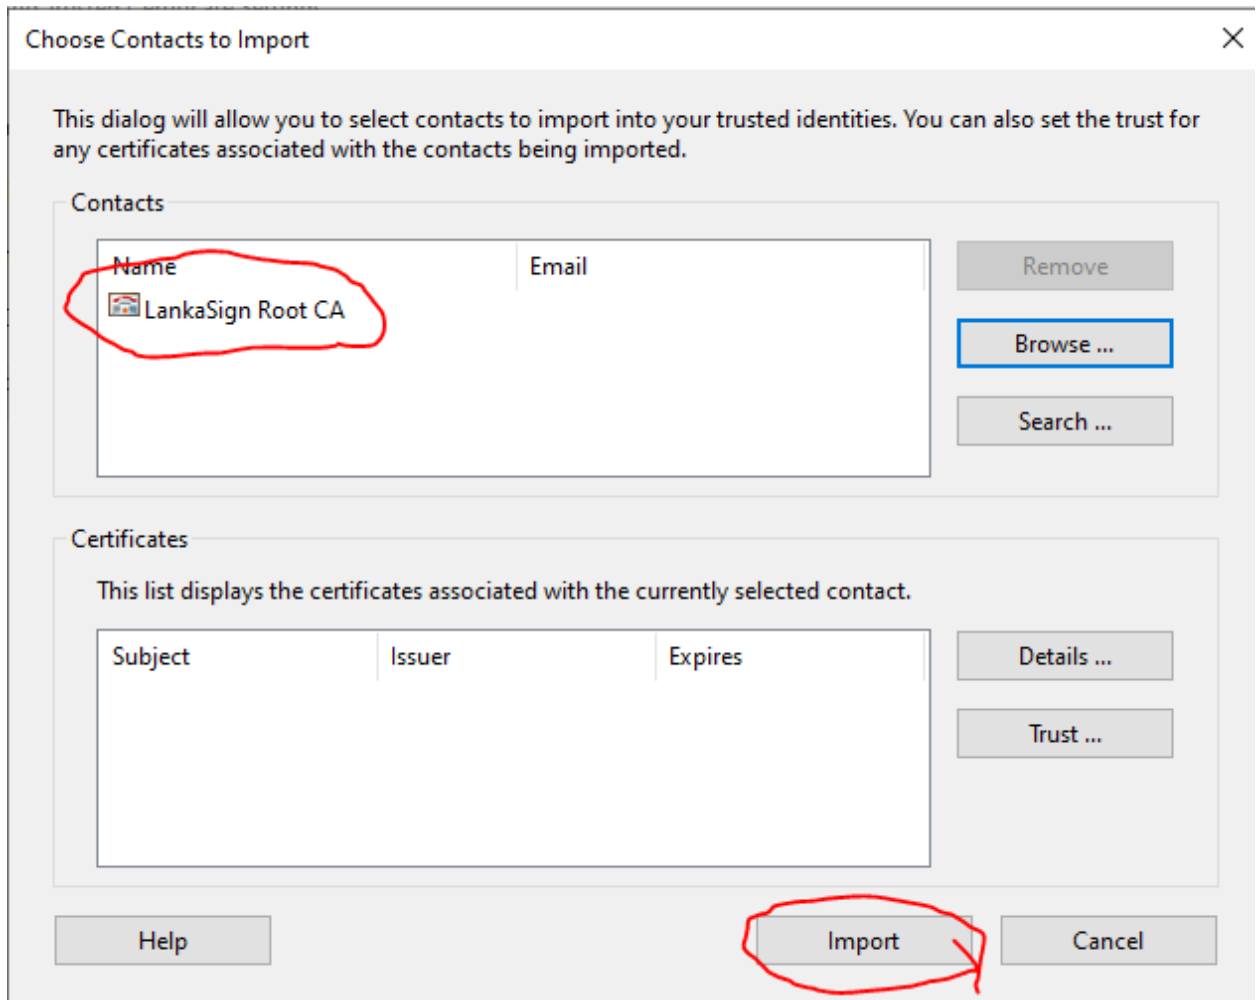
Choose Contacts to Import

This dialog will allow you to select contacts to import into your trusted identities. You can also set the trust for any certificates associated with the contacts being imported.

Contacts

| Name | Email |
|---|---|
| LankaSign Root CA | |

Remove

Browse ...

Search ...

Certificates

This list displays the certificates associated with the currently selected contact.

| Subject | Issuer | Expires |
|---|---|---|

Details ...

Trust ...

Help

Import

Cancel